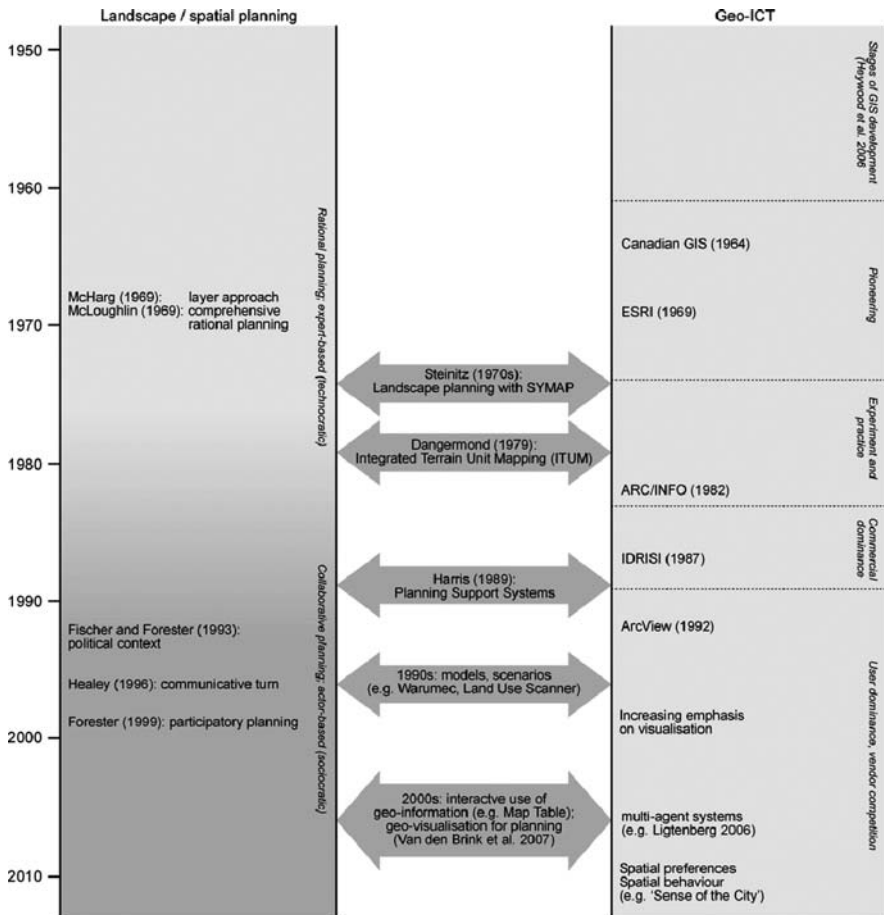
Landscape / spatial planning

Geo-ICT

1950

1960

1970

1980

1990

2000

2010

Stages of GIS development (Heywood et al. 2006

Rational planning: expert-based (technocratic)

Collaborative planning: actor-based (sociocratic)

McHarg (1969): layer approach
McLoughlin (1969): comprehensive rational planning

Fischer and Forester (1993): political context

Healey (1996): communicative turn

Forester (1999): participatory planning

Steinitz (1970s): Landscape planning with SYMAP

Dangermond (1979): Integrated Terrain Unit Mapping (ITUM)

Harris (1989): Planning Support Systems

1990s: models, scenarios (e.g. Warumec, Land Use Scanner)

2000s: interactve use of geo-information (e.g. Map Table); geo-visualisation for planning (Van den Brink et al. 2007)

Canadian GIS (1964)

ESRI (1969)

Pioneering

Experiment and practice

ARC/INFO (1982)

Commercial dominance

IDRISI (1987)

ArcView (1992)

Increasing emphasis on visualisation

multi-agent systems (e.g. Ligtenberg 2006)

Spatial preferences
Spatial behaviour
(e.g. 'Sense of the City')

User dominance, vendor competition